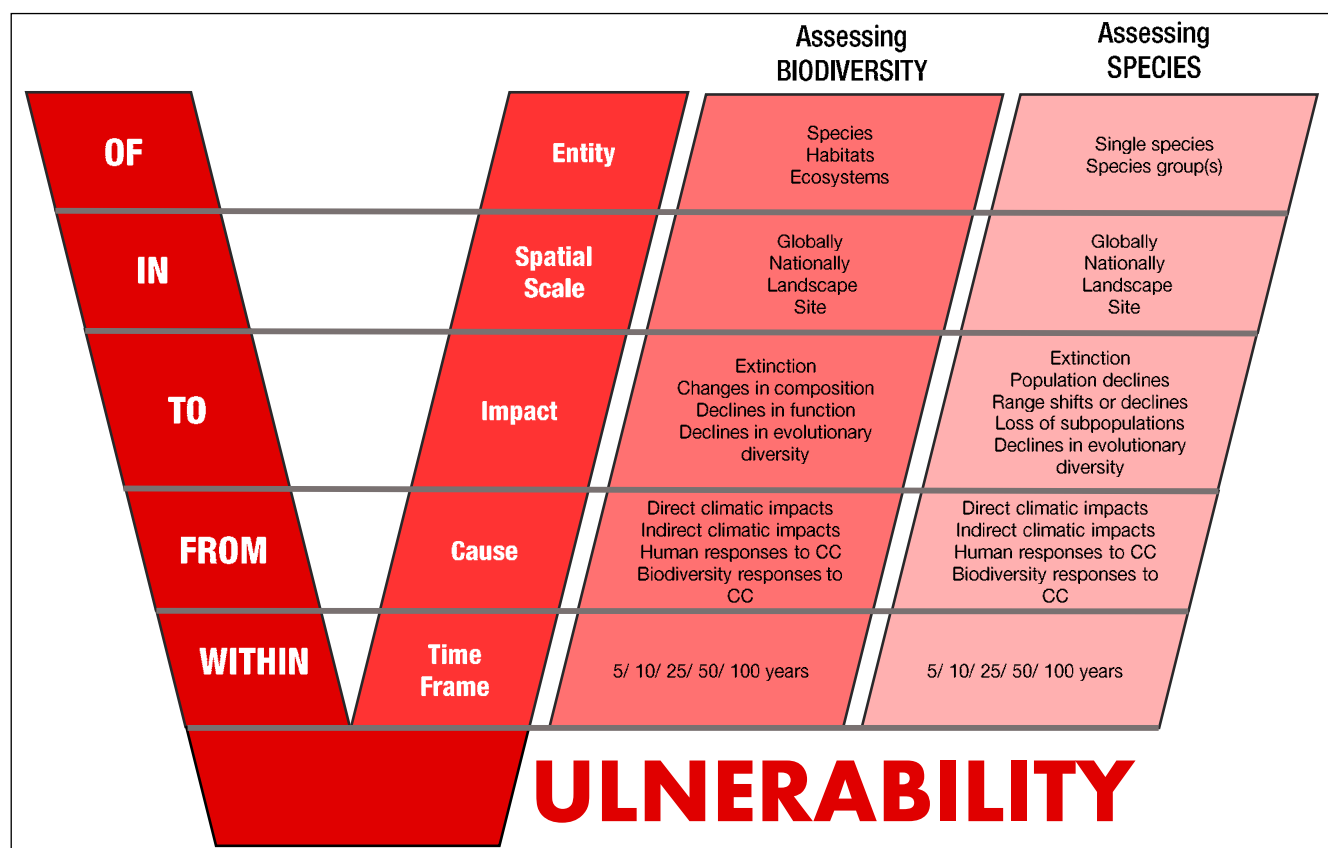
Assessing BIODIVERSITY

Assessing SPECIES

| | | Assessing BIODIVERSITY | Assessing SPECIES |
|---|---|---|---|
| OF | Entity | Species Habitats Ecosystems | Single species Species group(s) |
| IN | Spatial Scale | Globally Nationally Landscape Site | Globally Nationally Landscape Site |
| TO | Impact | Extinction Changes in composition Declines in function Declines in evolutionary diversity | Extinction Population declines Range shifts or declines Loss of subpopulations Declines in evolutionary diversity |
| FROM | Cause | Direct climatic impacts Indirect climatic impacts Human responses to CC Biodiversity responses to CC | Direct climatic impacts Indirect climatic impacts Human responses to CC Biodiversity responses to CC |
| WITHIN | Time Frame | 5/ 10/ 25/ 50/ 100 years | 5/ 10/ 25/ 50/ 100 years |

ULNERABILITY